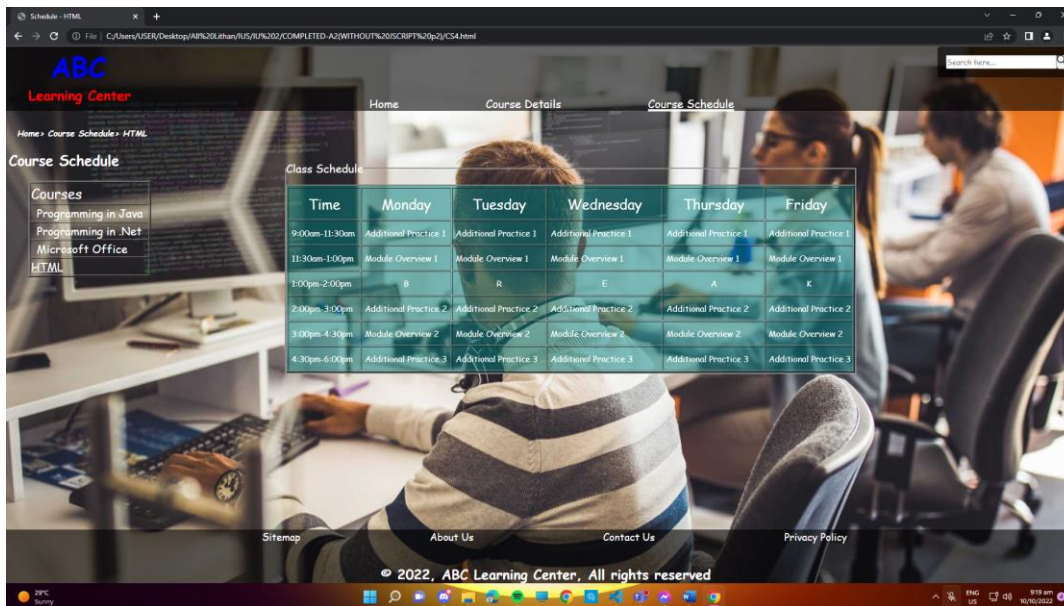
Schedule - HTML

File | C:/Users/USER/Desktop/All%20Lithan/IUS/IU%202/COMPLETED-A2(WITHOUT%20JSCRIPT%20p2)/CS4.html

Search here...

ABC
Learning Center

Home
Course Details
Course Schedule

Home> Course Schedule> HTML

Course Schedule

Courses
Programming in Java
Programming in .Net
Microsoft Office
HTML

Class Schedule

| Time | Monday | Tuesday | Wednesday | Thursday | Friday |
|---|---|---|---|---|---|
| 9:00am-11:30am | Additional Practice 1 | Additional Practice 1 | Additional Practice 1 | Additional Practice 1 | Additional Practice 1 |
| 11:30am-1:00pm | Module Overview 1 | Module Overview 1 | Module Overview 1 | Module Overview 1 | Module Overview 1 |
| 1:00pm-2:00pm | B | R | E | A | K |
| 2:00pm-3:00pm | Additional Practice 2 | Additional Practice 2 | Additional Practice 2 | Additional Practice 2 | Additional Practice 2 |
| 3:00pm-4:30pm | Module Overview 2 | Module Overview 2 | Module Overview 2 | Module Overview 2 | Module Overview 2 |
| 4:30pm-6:00pm | Additional Practice 3 | Additional Practice 3 | Additional Practice 3 | Additional Practice 3 | Additional Practice 3 |

Sitemap
About Us
Contact Us
Privacy Policy

© 2022, ABC Learning Center, All rights reserved

29°C
Sunny

ENG
US
9:19 am
10/10/2022